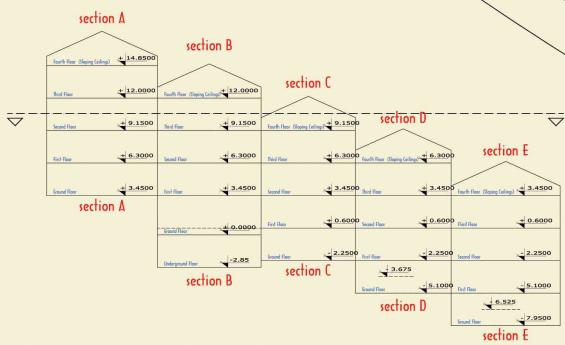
section A

Fourth Floor (Sloping Ceilings) + 14.8500
Third Floor + 12.0000
Second Floor + 9.1500
First Floor + 6.3000
Ground Floor + 3.4500

section A

section B

Fourth Floor (Sloping Ceilings) + 12.0000
Third Floor + 9.1500
Second Floor + 6.3000
First Floor + 3.4500
Ground Floor + 0.0000
Underground Floor - 2.85

section B

section C

Third Floor (Sloping Ceilings) + 9.1500
Second Floor + 6.3000
First Floor + 3.4500
Ground Floor + 0.6000
- 2.2500

section C

section D

Fourth Floor (Sloping Ceilings) + 6.3000
Third Floor + 3.4500
Second Floor + 0.6000
First Floor - 2.2500
- 3.675
Ground Floor - 5.1000

section D

section E

Fourth Floor (Sloping Ceilings) + 3.4500
Third Floor + 0.6000
Second Floor - 2.2500
First Floor - 5.1000
- 6.525
Ground Floor - 7.9500

section E